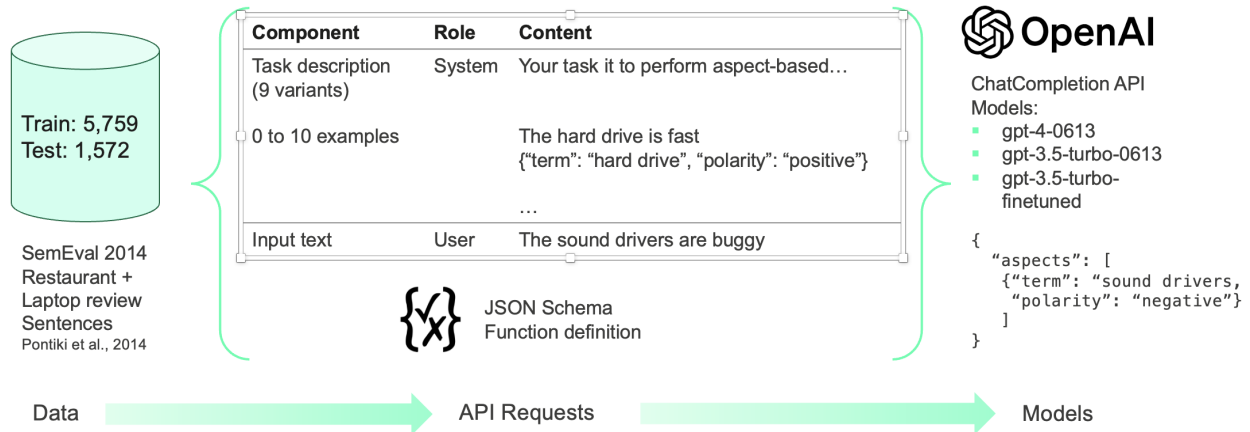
Train: 5,759
Test: 1,572

SemEval 2014 Restaurant + Laptop review Sentences
Pontiki et al., 2014

| Component | Role | Content |
|---|---|---|
| Task description (9 variants) | System | Your task it to perform aspect-based… |
| 0 to 10 examples | | The hard drive is fast {"term": "hard drive", "polarity": "positive"} … |
| Input text | User | The sound drivers are buggy |

JSON Schema
Function definition

OpenAI

ChatCompletion API
Models:
gpt-4-0613
gpt-3.5-turbo-0613
gpt-3.5-turbo-finetuned

{
 "aspects": [
  {"term": "sound drivers,
   "polarity": "negative"}
  ]
}

Data
API Requests
Models